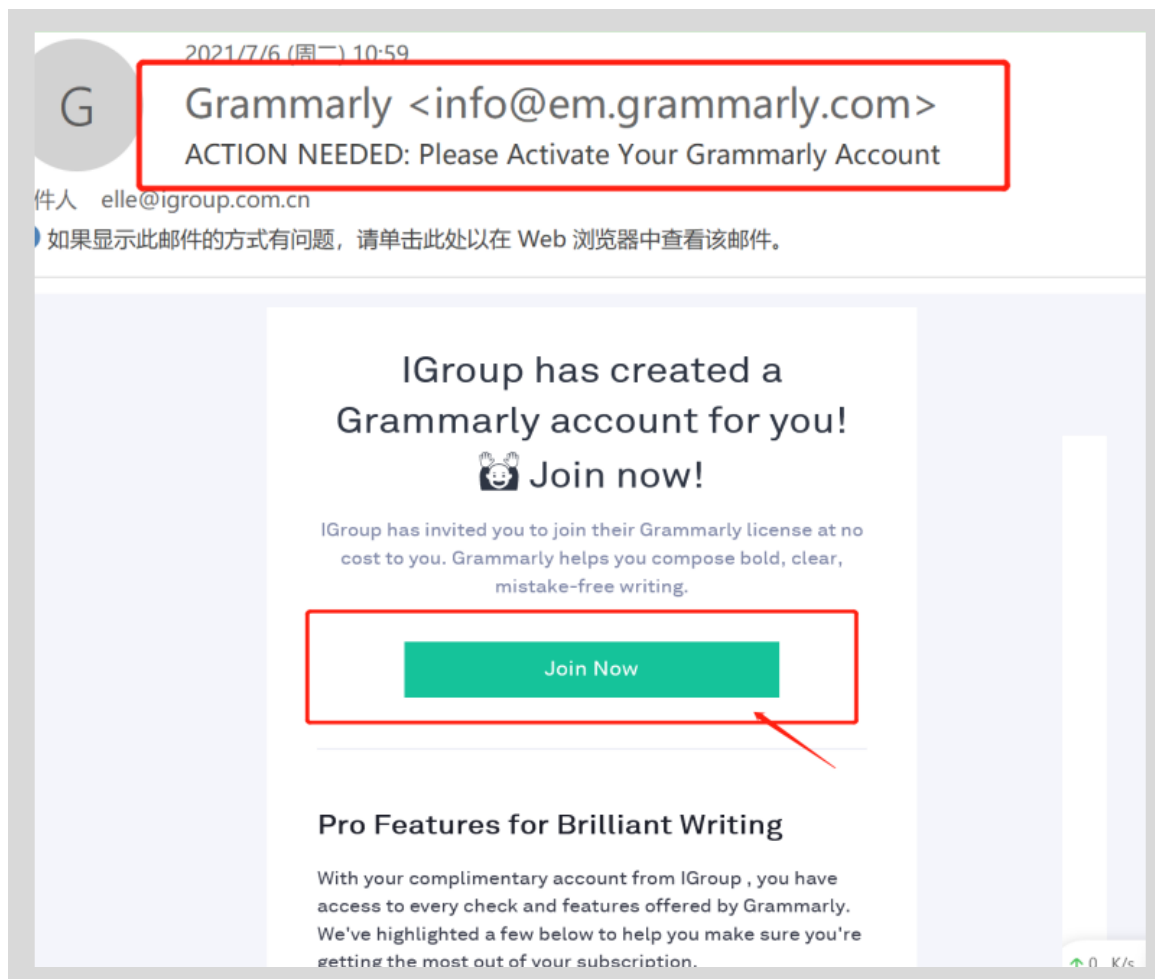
2021/7/6 (周二) 10:59

G

Grammarly <info@em.grammarly.com>

ACTION NEEDED: Please Activate Your Grammarly Account

件人 elle@igroup.com.cn

如果显示此邮件的方式有问题，请单击此处以在 Web 浏览器中查看该邮件。

IGroup has created a Grammarly account for you! Join now!

IGroup has invited you to join their Grammarly license at no cost to you. Grammarly helps you compose bold, clear, mistake-free writing.

Join Now

Pro Features for Brilliant Writing

With your complimentary account from IGroup , you have access to every check and features offered by Grammarly. We've highlighted a few below to help you make sure you're getting the most out of your subscription.

0 K/s